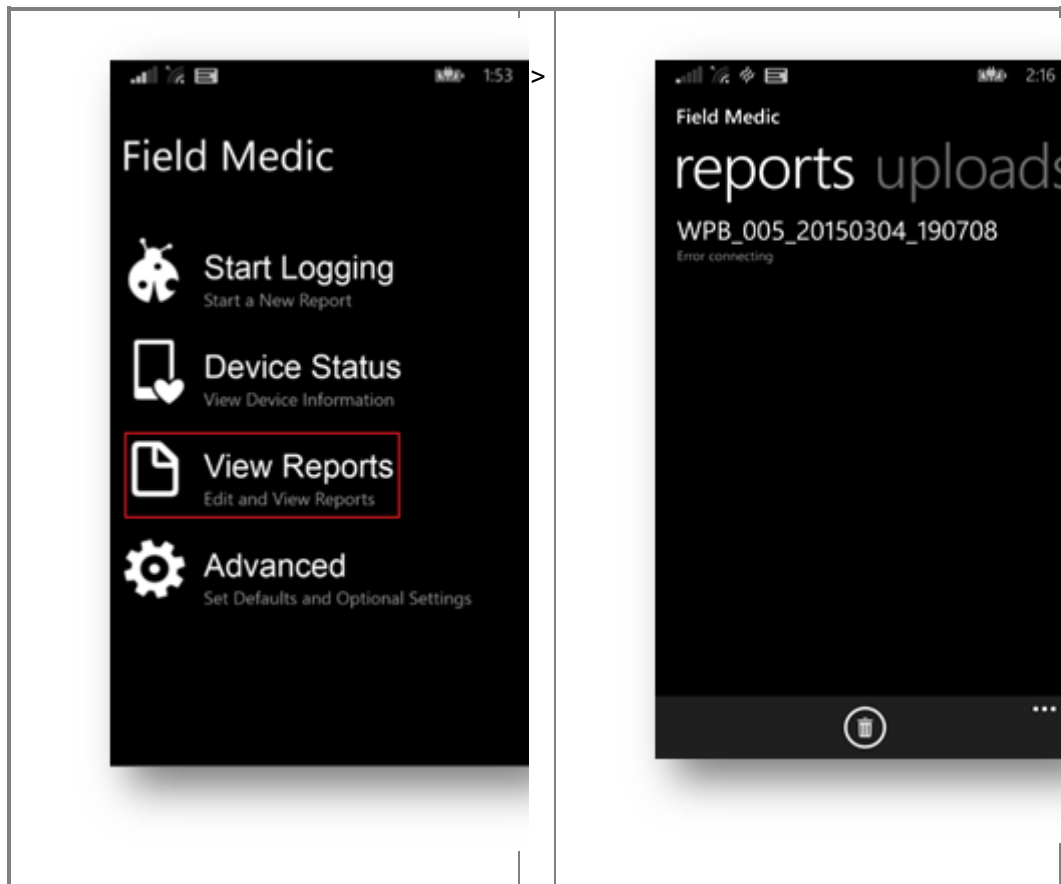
1:53

Field Medic

Start Logging
Start a New Report

Device Status
View Device Information

View Reports
Edit and View Reports

Advanced
Set Defaults and Optional Settings

>

2:16

Field Medic

reports uploads

WPB_005_20150304_190708
Error connecting

...